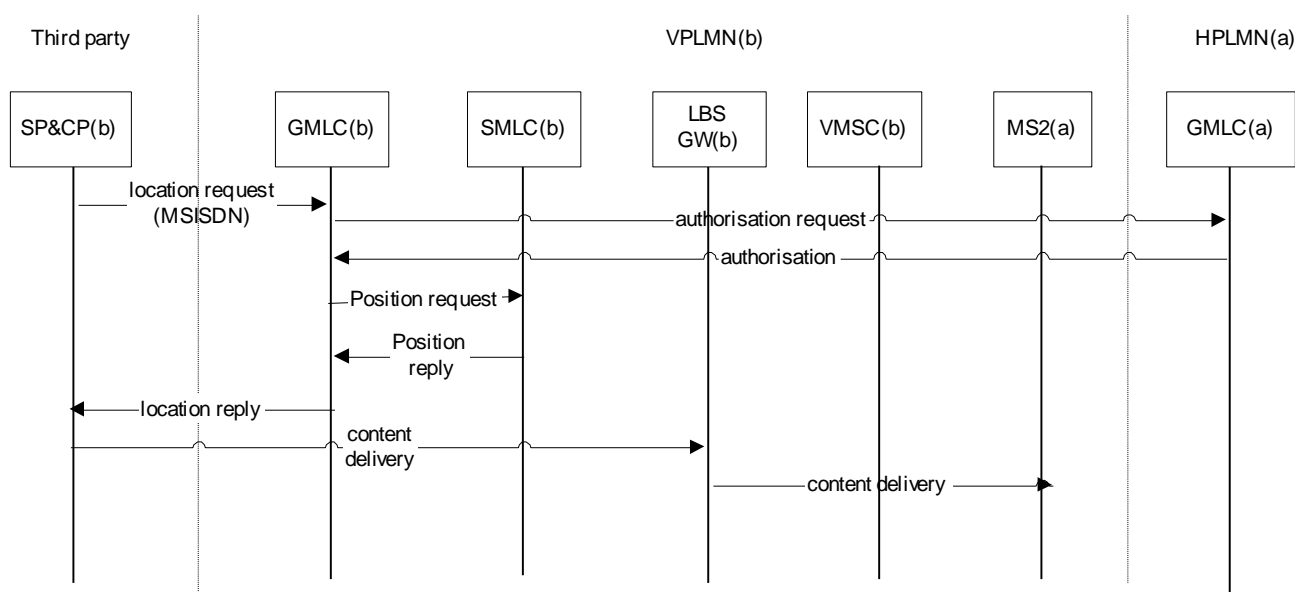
Third party

VPLMN(b)

HPLMN(a)

SP&CP(b)

GMLC(b)

SMLC(b)

LBS GW(b)

VMSC(b)

MS2(a)

GMLC(a)

location request (MSISDN)

authorisation request

authorisation

Position request

Position reply

location reply

content delivery

content delivery